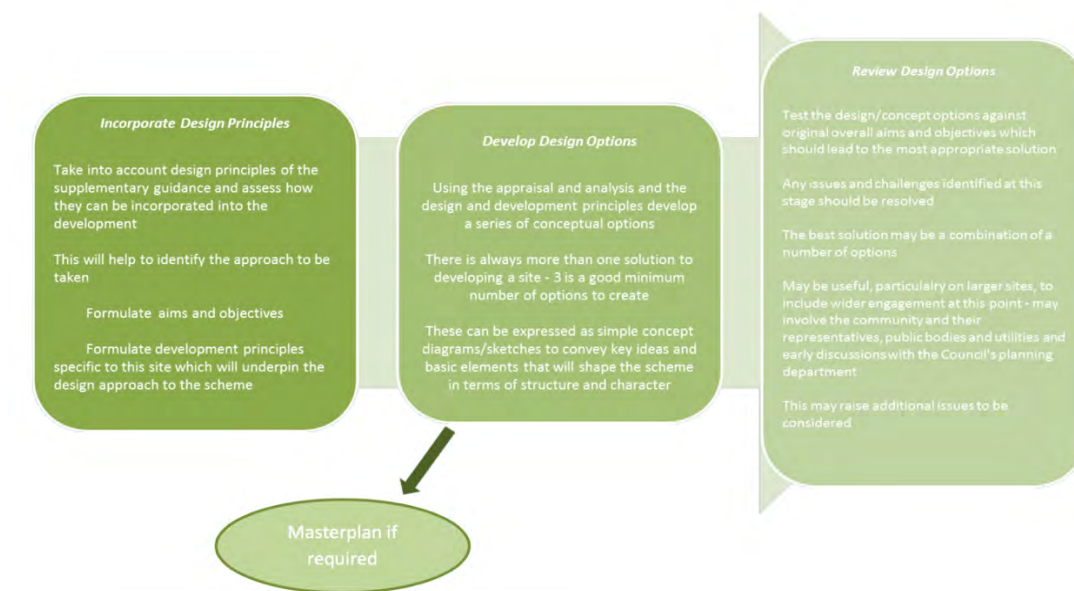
Incorporate Design Principles

Take into account design principles of the supplementary guidance and assess how they can be incorporated into the development

This will help to identify the approach to be taken

Formulate aims and objectives

Formulate development principles specific to this site which will underpin the design approach to the scheme

Develop Design Options

Using the appraisal and analysis and the design and development principles develop a series of conceptual options

There is always more than one solution to developing a site - 3 is a good minimum number of options to create

These can be expressed as simple concept diagrams/sketches to convey key ideas and basic elements that will shape the scheme in terms of structure and character

Review Design Options

Test the design/concept options against original overall aims and objectives which should lead to the most appropriate solution

Any issues and challenges identified at this stage should be resolved

The best solution may be a combination of a number of options

May be useful, particulalry on larger sites, to include wider engagement at this point - may involve the community and their representatives, public bodies and utilities and early discussions with the Council's planning department

This may raise additional issues to be considered

Masterplan if required